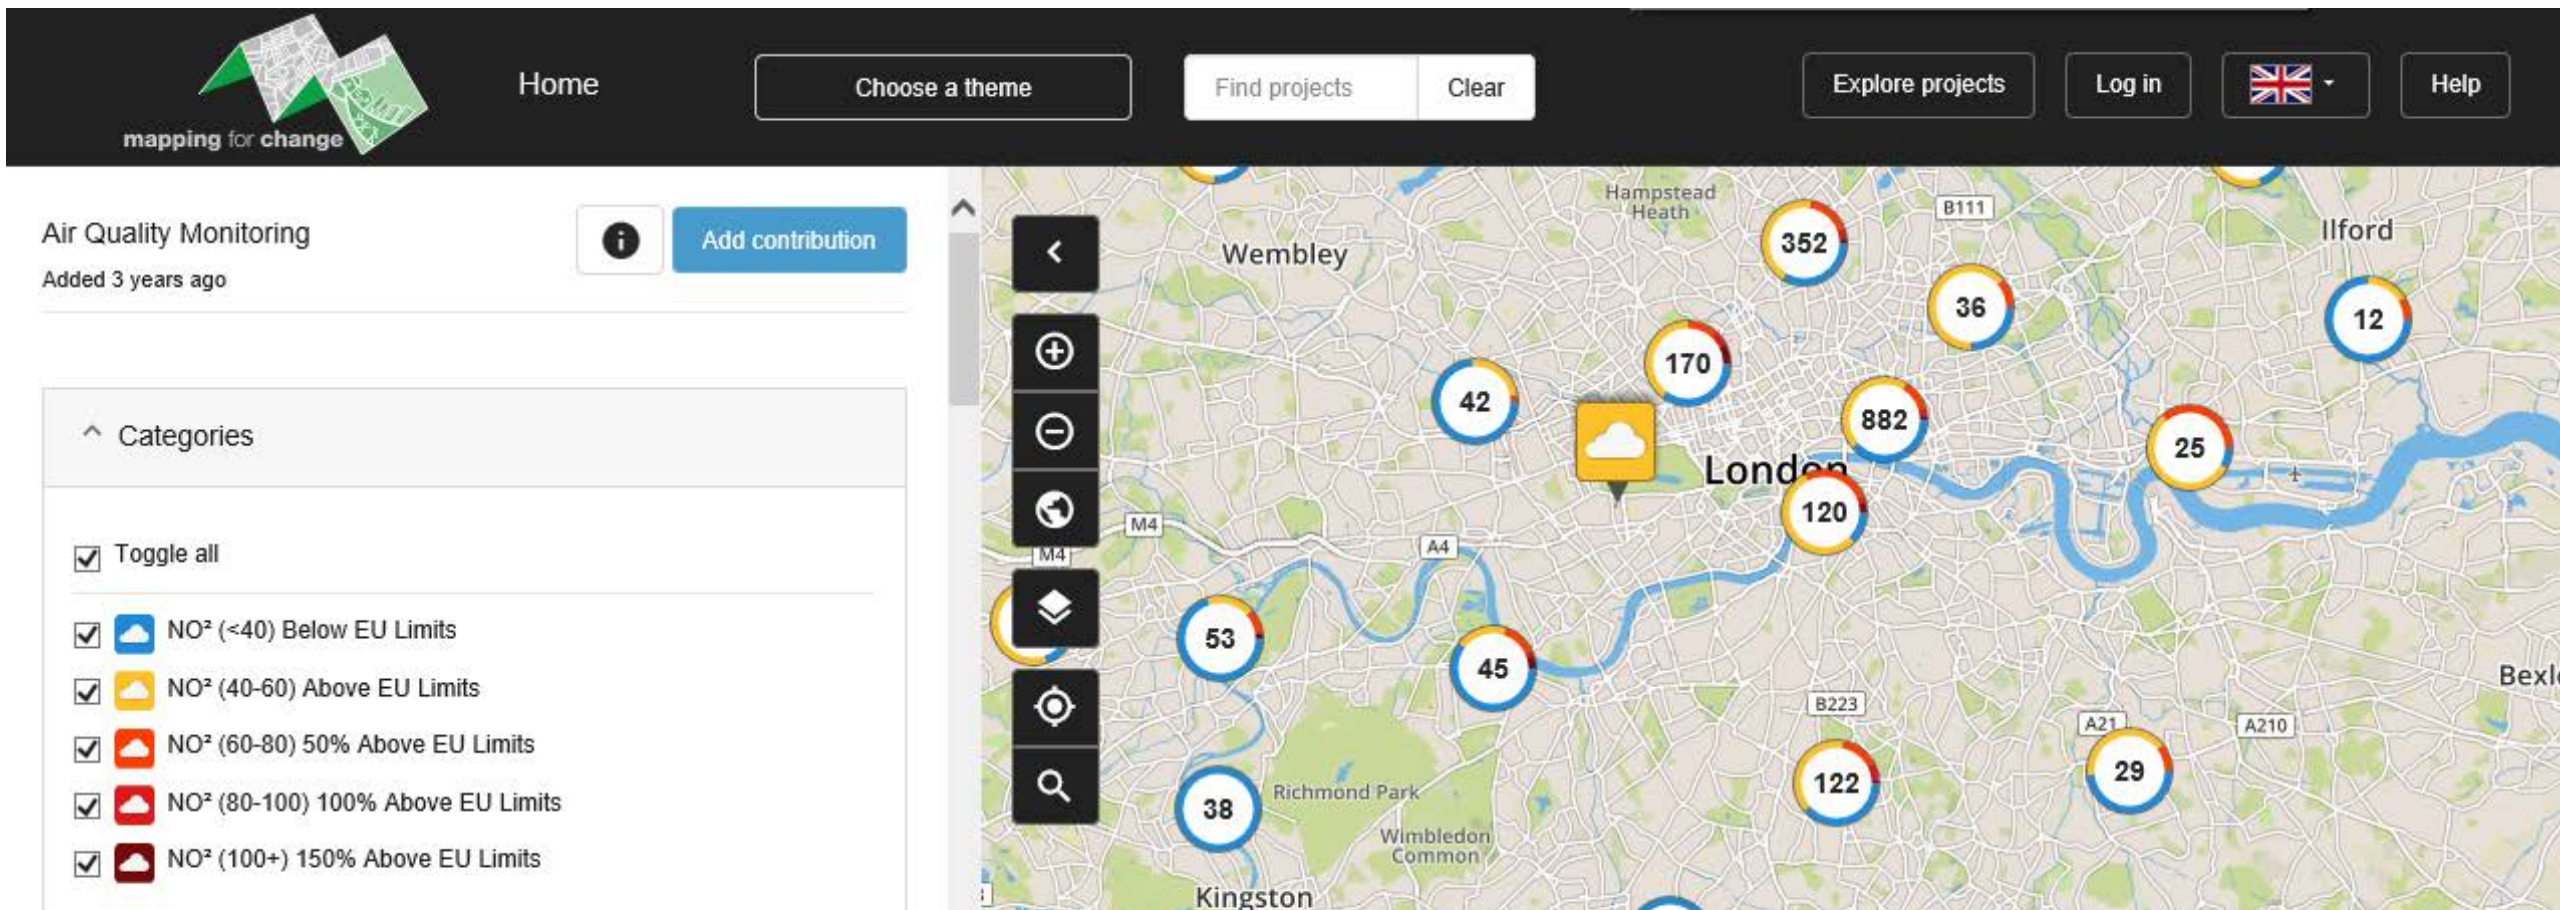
mapping for change

Home

Choose a theme

Find projects

Clear

Explore projects

Log in

Help

Air Quality Monitoring

Added 3 years ago

Add contribution

Categories

Toggle all

NO² (<40) Below EU Limits

NO² (40-60) Above EU Limits

NO² (60-80) 50% Above EU Limits

NO² (80-100) 100% Above EU Limits

NO² (100+) 150% Above EU Limits

Hampstead Heath

B111

Wembley

352

Ilford

36

12

170

42

882

London

25

120

M4

A4

M4

53

45

Bexl

B223

A21

A210

29

122

38

Richmond Park

Wimbledon Common

Kingston